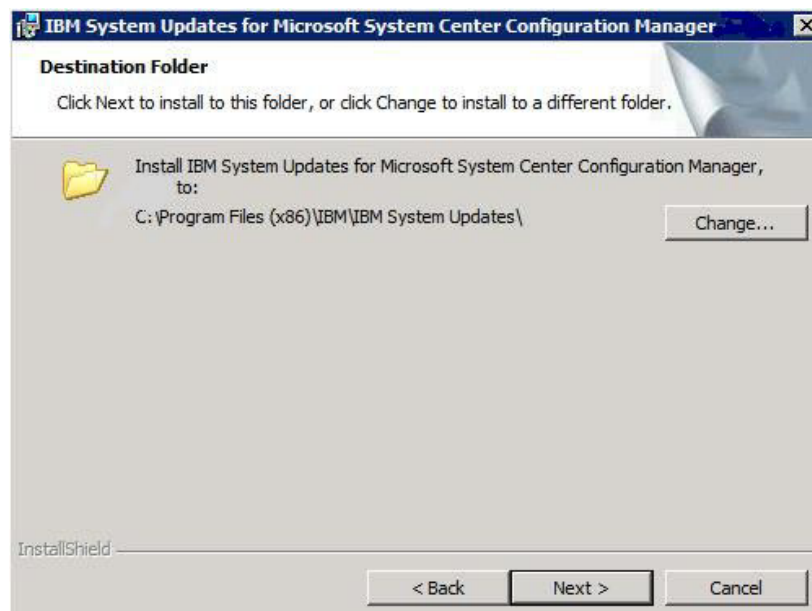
IBM System Updates for Microsoft System Center Configuration Manager

Destination Folder

Click Next to install to this folder, or click Change to install to a different folder.

Install IBM System Updates for Microsoft System Center Configuration Manager, to:

C:\Program Files (x86)\IBM\IBM System Updates\

Change...

InstallShield

< Back

Next >

Cancel